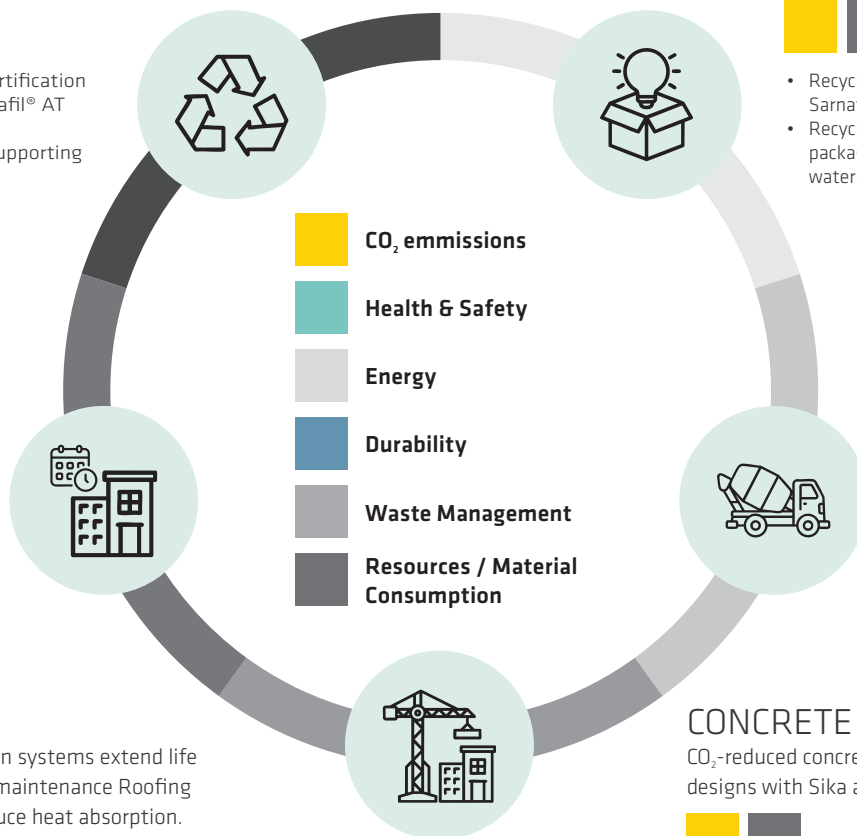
rtification
afil® AT

upporting

• Recyc
Sarna
• Recyc
packa
water

$CO_2$ emmissions

Health & Safety

Energy

Durability

Waste Management

Resources / Material Consumption

n systems extend life
maintenance Roofing
uce heat absorption.

CONCRETE
$CO_2$-reduced concre
designs with Sika a